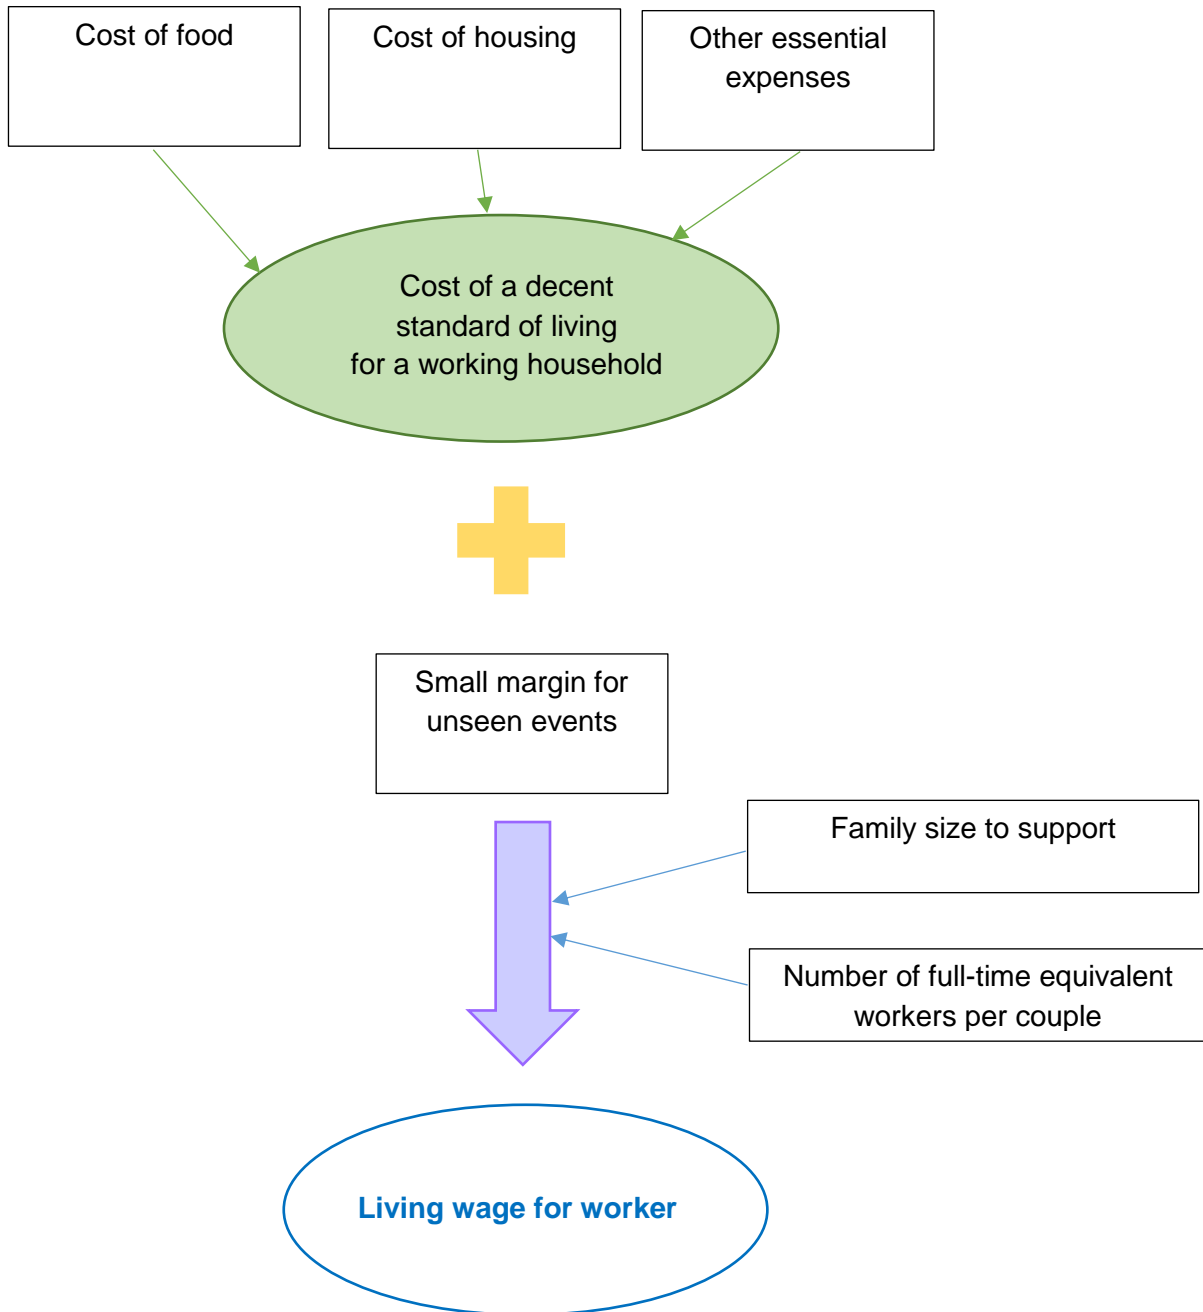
Cost of food

Cost of housing

Other essential expenses

Cost of a decent standard of living for a working household

Small margin for unseen events

Family size to support

Number of full-time equivalent workers per couple

Living wage for worker